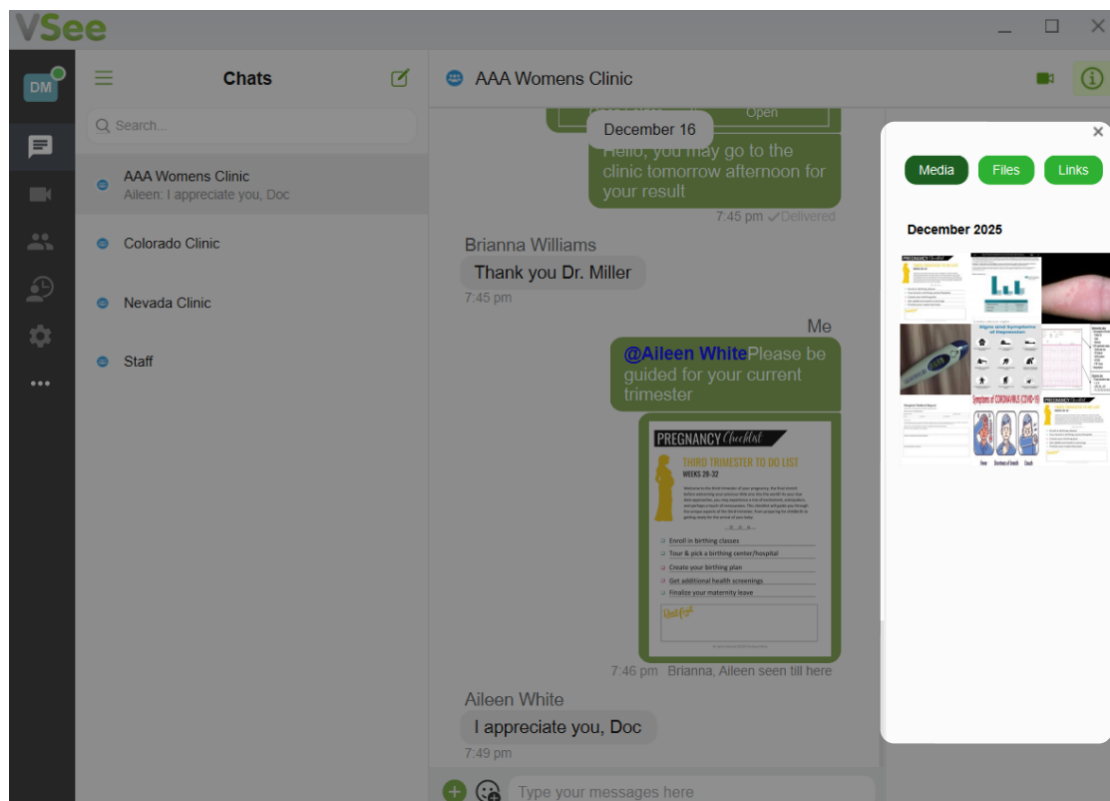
VSee

DM

Chats

Search...

AAA Womens Clinic
Aileen: I appreciate you, Doc

Colorado Clinic

Nevada Clinic

Staff

•••

AAA Womens Clinic

Open

December 16

Hello, you may go to the clinic tomorrow afternoon for your result

7:45 pm ✓Delivered

Brianna Williams

Thank you Dr. Miller

7:45 pm

Me

@Aileen WhitePlease be guided for your current trimester

PREGNANCY Checklist

THIRD TRIMESTER TO DO LIST
WEEKS 28-32

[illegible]

Enroll in birthing classes
Tour & pick a birthing center/hospital
Create your birthing plan
Get additional health screenings
Finalize your maternity leave

Notes

7:46 pm Brianna, Aileen seen till here

Aileen White

I appreciate you, Doc

7:49 pm

Type your messages here

Media Files Links

December 2025

Signs and Symptoms of Depression

Symptoms of CORONAVIRUS (COVID-19)

Fever Shortness of breath Cough